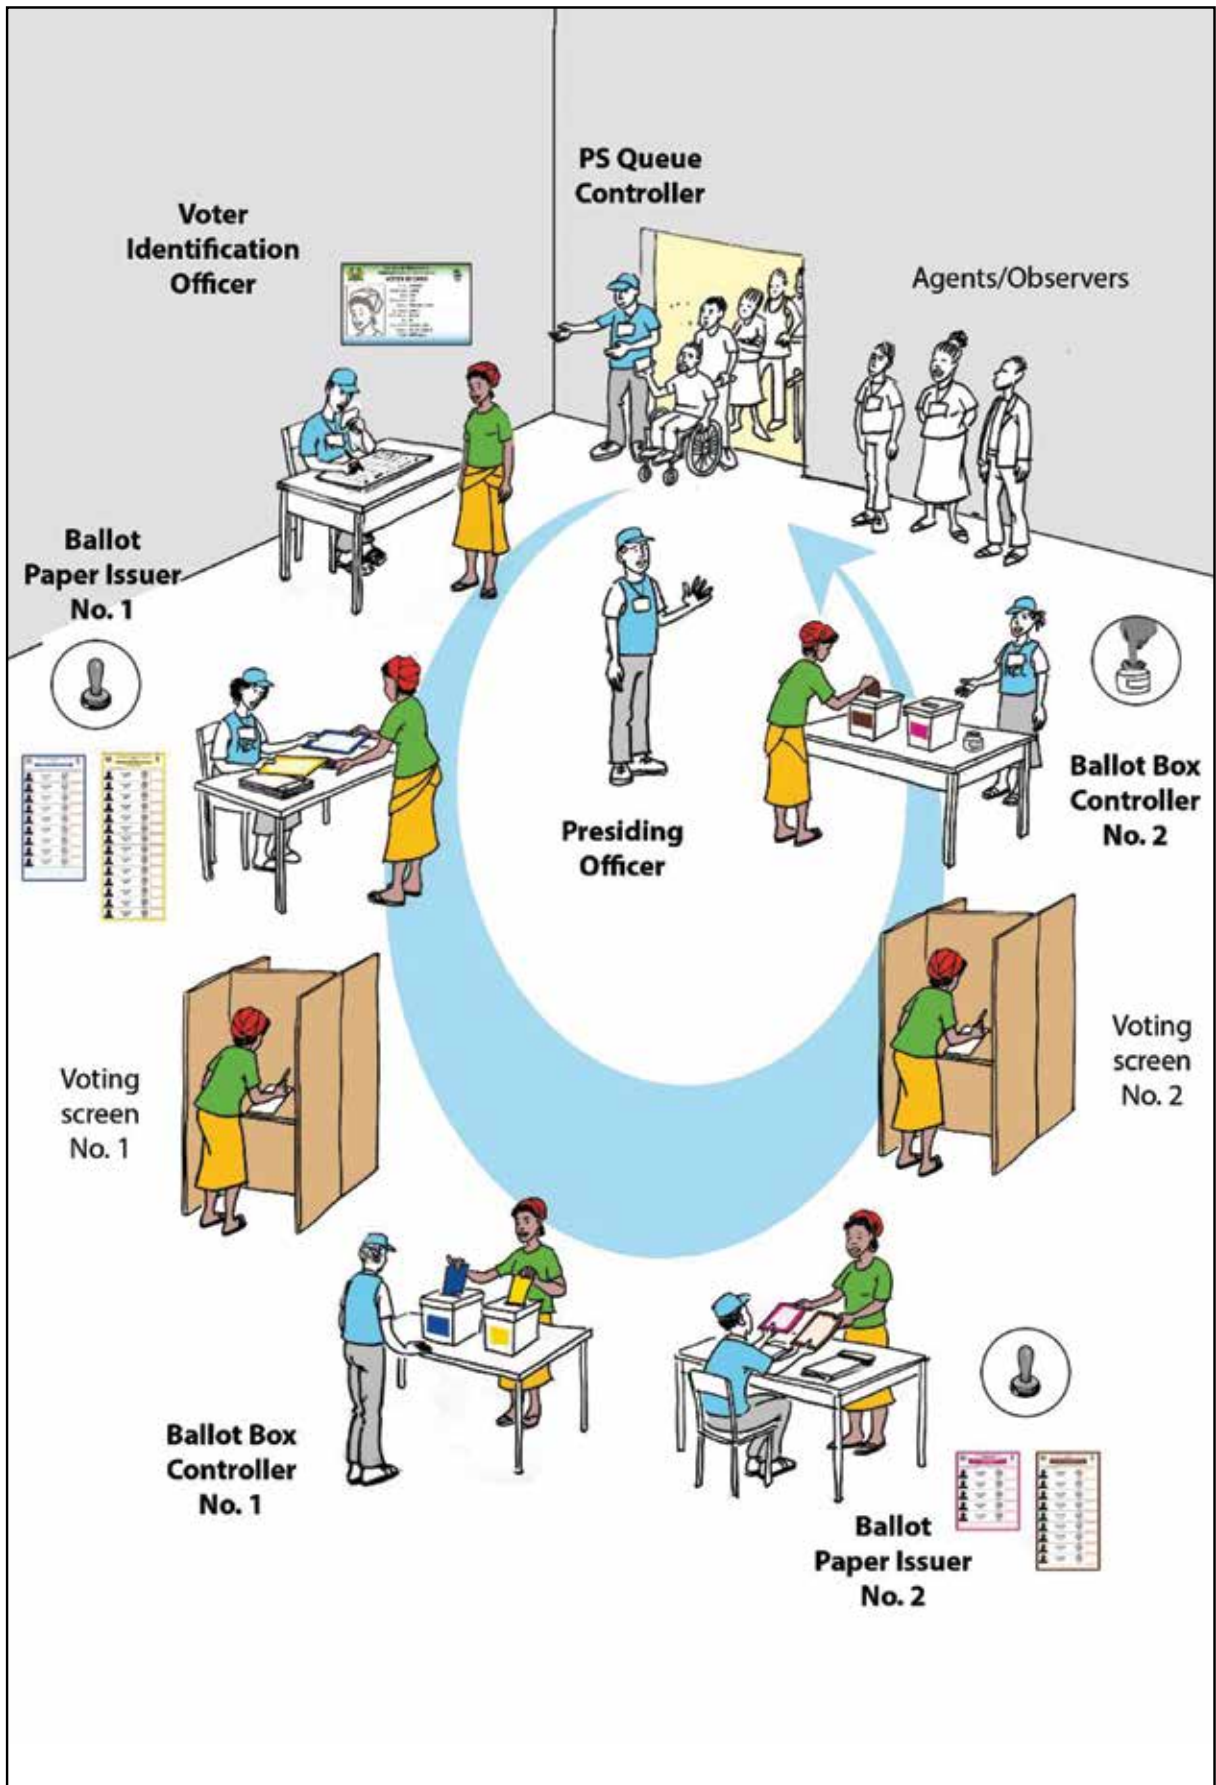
PS Queue Controller

Voter Identification Officer

Agents/Observers

Ballot Paper Issuer No. 1

Presiding Officer

Ballot Box Controller No. 2

Voting screen No. 2

Voting screen No. 1

Ballot Box Controller No. 1

Ballot Paper Issuer No. 2